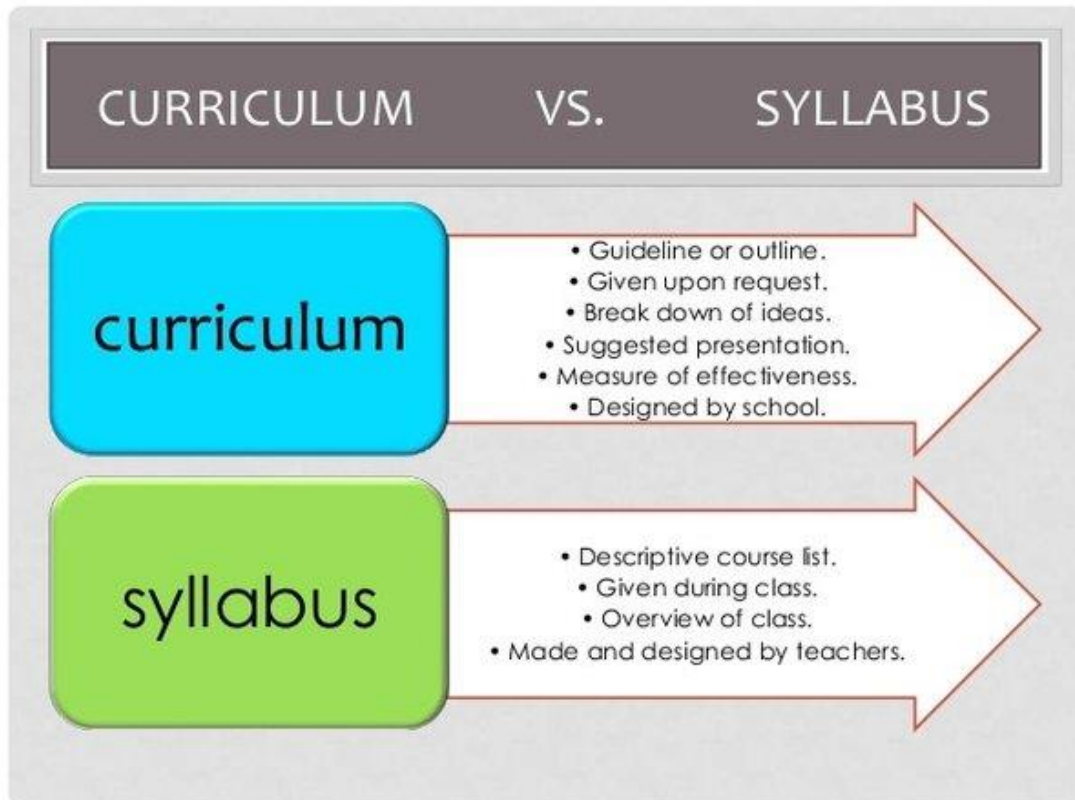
CURRICULUM VS. SYLLABUS

curriculum

• Guideline or outline.
• Given upon request.
• Break down of ideas.
• Suggested presentation.
• Measure of effectiveness.
• Designed by school.

syllabus

• Descriptive course list.
• Given during class.
• Overview of class.
• Made and designed by teachers.